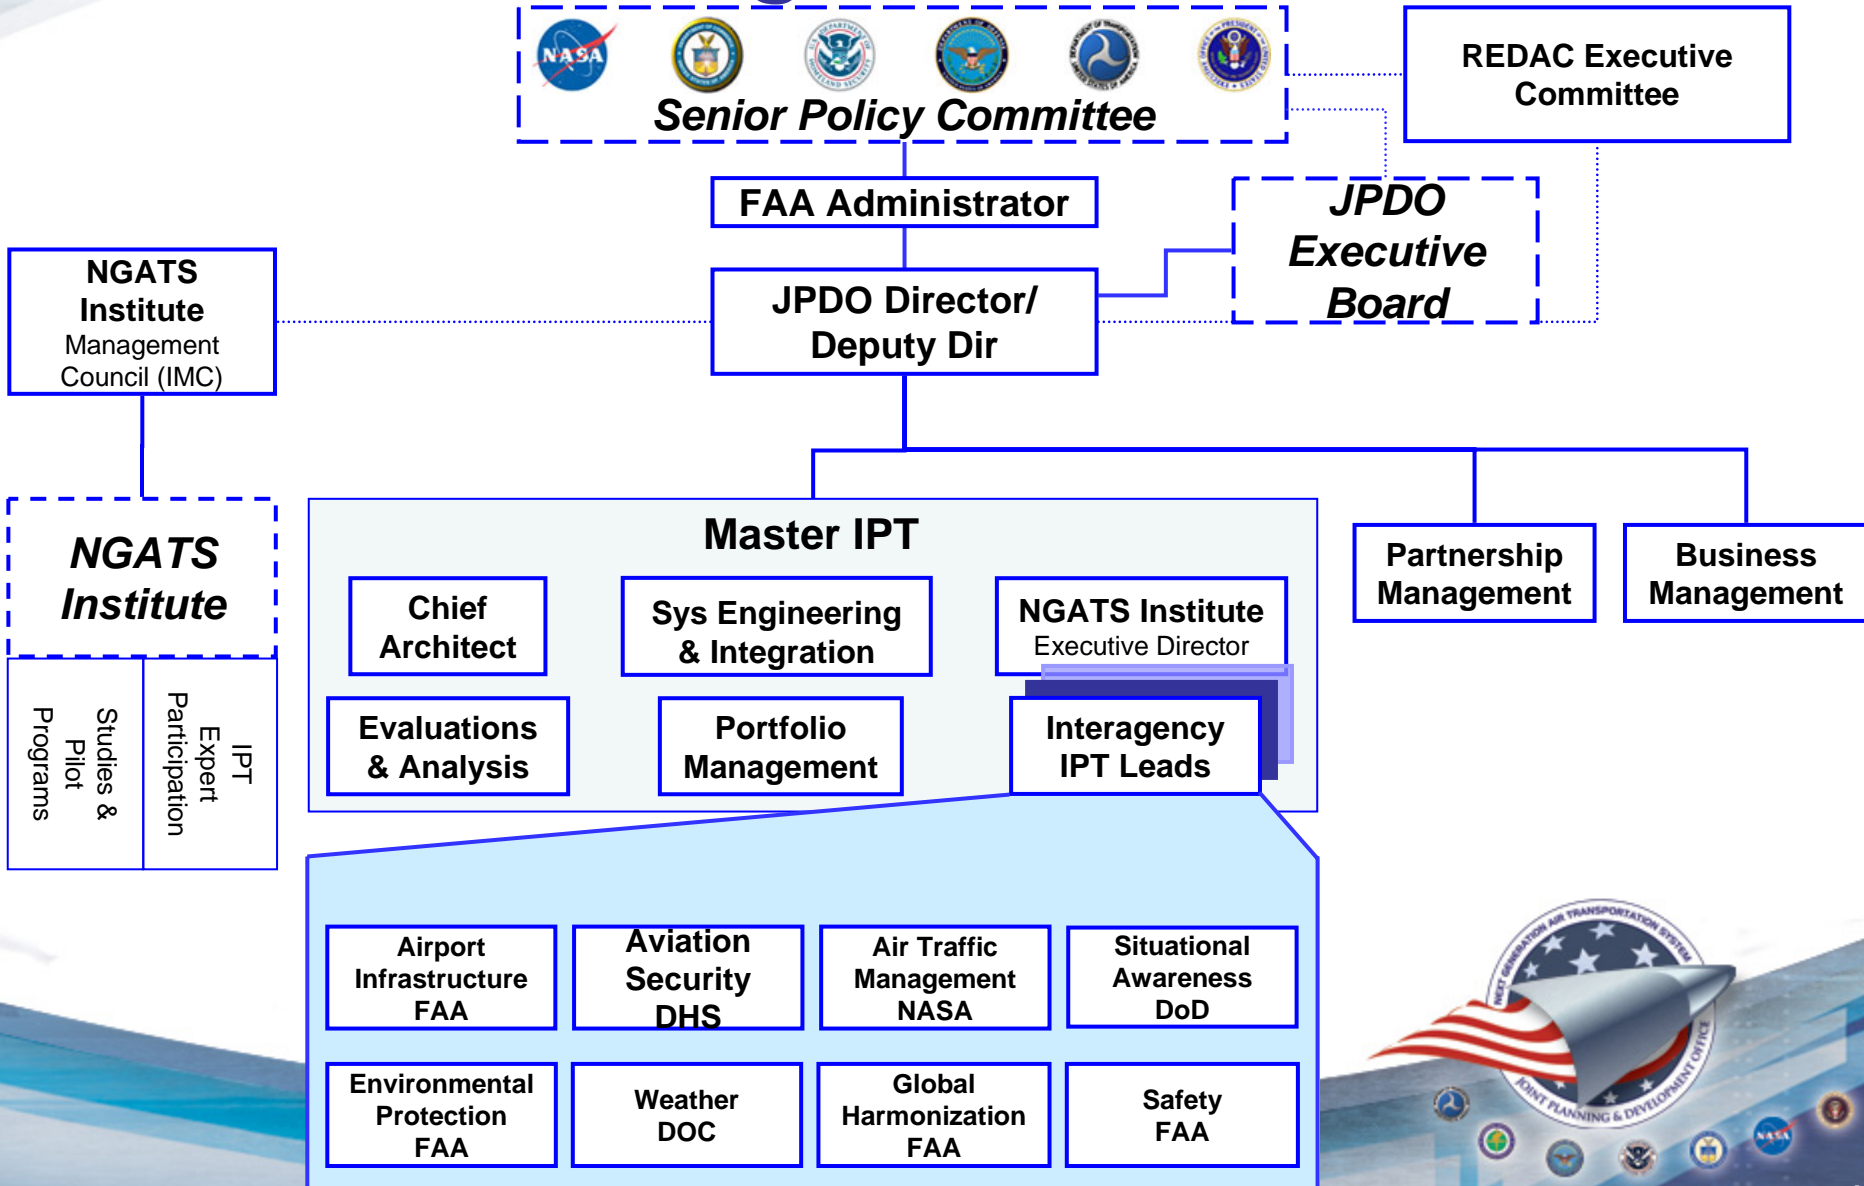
NASA

Senior Policy Committee

REDAC Executive Committee

FAA Administrator

JPDO Executive Board

NGATS Institute Management Council (IMC)

JPDO Director/ Deputy Dir

NGATS Institute

Studies & Pilot Programs

IPT Expert Participation

Master IPT

Chief Architect

Sys Engineering & Integration

NGATS Institute Executive Director

Evaluations & Analysis

Portfolio Management

Interagency IPT Leads

Partnership Management

Business Management

Airport Infrastructure FAA

Aviation Security DHS

Air Traffic Management NASA

Situational Awareness DoD

Environmental Protection FAA

Weather DOC

Global Harmonization FAA

Safety FAA

NEXT GENERATION AIR TRANSPORTATION SYSTEM JOINT PLANNING & DEVELOPMENT OFFICE